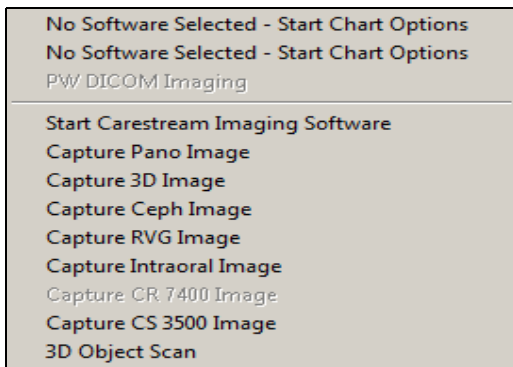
No Software Selected - Start Chart Options
No Software Selected - Start Chart Options
PW DICOM Imaging

Start Carestream Imaging Software
Capture Pano Image
Capture 3D Image
Capture Ceph Image
Capture RVG Image
Capture Intraoral Image
Capture CR 7400 Image
Capture CS 3500 Image
3D Object Scan